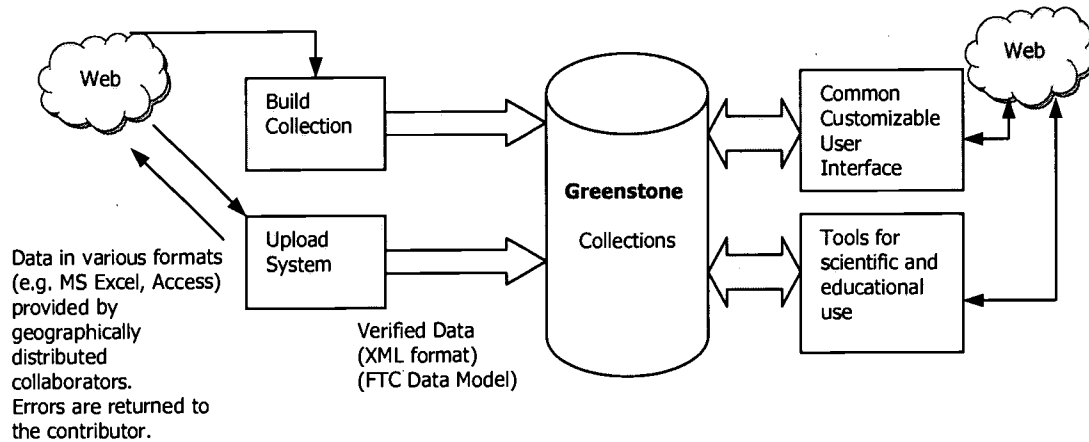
Web

Build Collection

Greenstone

Collections

Common Customizable User Interface

Web

Upload System

Tools for scientific and educational use

Data in various formats (e.g. MS Excel, Access) provided by geographically distributed collaborators. Errors are returned to the contributor.

Verified Data (XML format) (FTC Data Model)